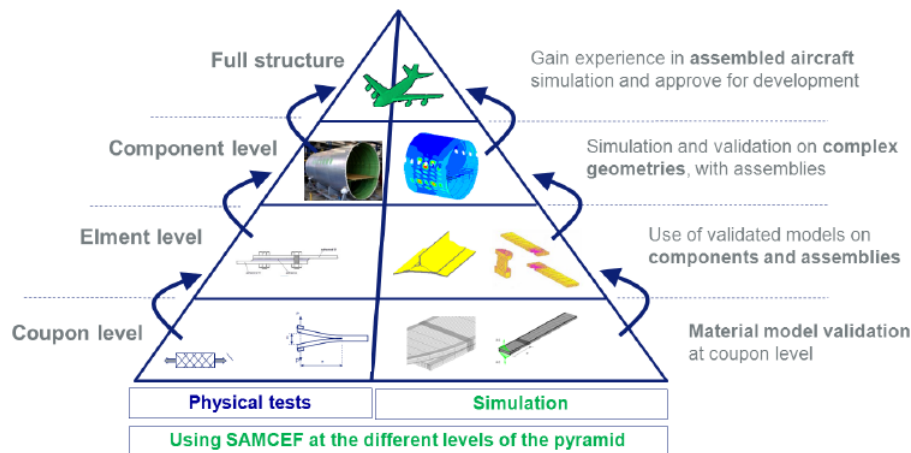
Full structure

Gain experience in **assembled aircraft** simulation and approve for development

Component level

Simulation and validation on **complex geometries**, with assemblies

Elment level

Use of validated models on **components and assemblies**

Coupon level

**Material model validation** at coupon level

Physical tests

Simulation

Using SAMCEF at the different levels of the pyramid